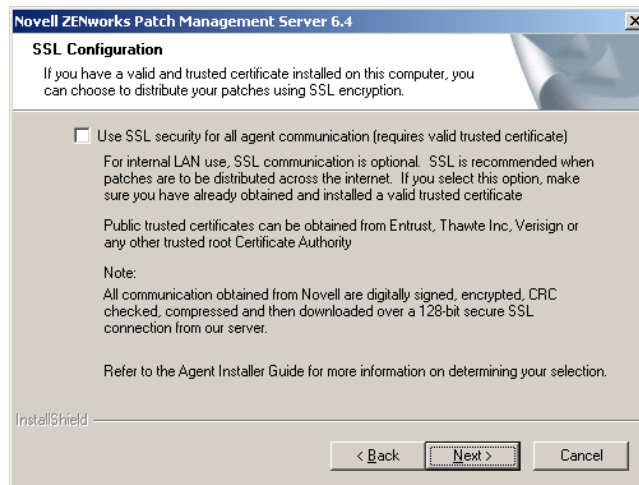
Novell ZENworks Patch Management Server 6.4

SSL Configuration

If you have a valid and trusted certificate installed on this computer, you can choose to distribute your patches using SSL encryption.

Use SSL security for all agent communication (requires valid trusted certificate)

For internal LAN use, SSL communication is optional. SSL is recommended when patches are to be distributed across the internet. If you select this option, make sure you have already obtained and installed a valid trusted certificate

Public trusted certificates can be obtained from Entrust, Thawte Inc, Verisign or any other trusted root Certificate Authority

Note:
All communication obtained from Novell are digitally signed, encrypted, CRC checked, compressed and then downloaded over a 128-bit secure SSL connection from our server.

Refer to the Agent Installer Guide for more information on determining your selection.

InstallShield

< Back | Next > | Cancel